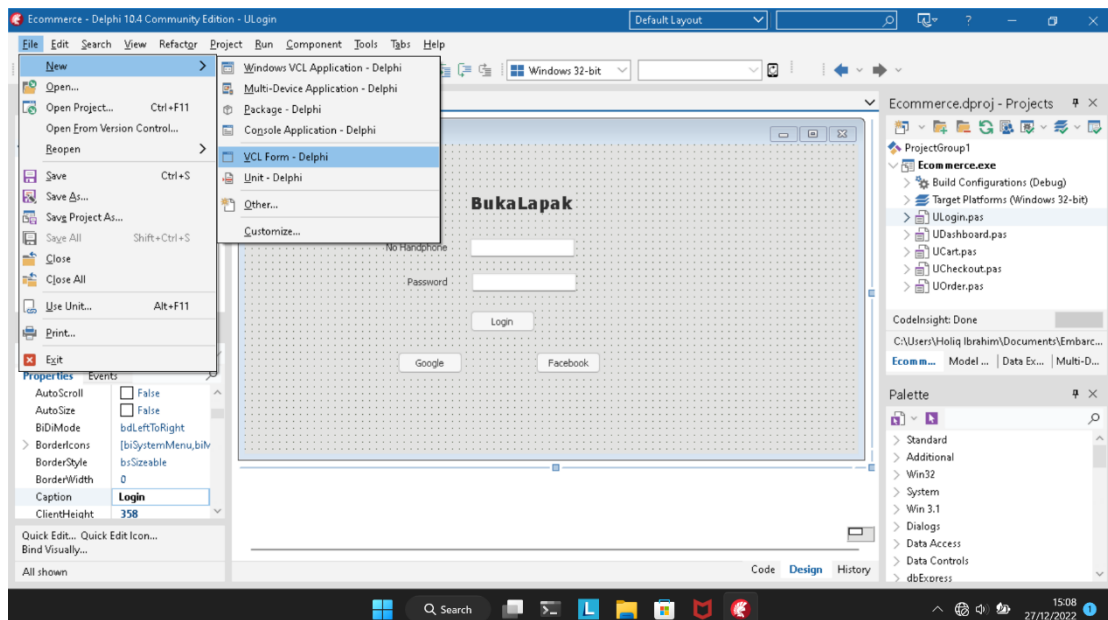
Ecommerce - Delphi 10.4 Community Edition - ULogin

Default Layout

File Edit Search View Refactor Project Run Component Tools Tabs Help

New
Open...
Open Project... Ctrl+F11
Open From Version Control...
Reopen
Save Ctrl+S
Save As...
Save Project As...
Save All Shift+Ctrl+S
Close
Close All
Use Unit... Alt+F11
Print...
Exit

Windows VCL Application - Delphi
Multi-Device Application - Delphi
Package - Delphi
Console Application - Delphi
VCL Form - Delphi
Unit - Delphi
Other...
Customize...

Windows 32-bit

BukaLapak
No Handphone
Password
Login
Google
Facebook

Properties Events

| | |
|---|---|
| AutoScroll | False |
| AutoSize | False |
| BiDiMode | bdLeftToRight |
| BorderIcons | [biSystemMenu,biM |
| BorderStyle | bsSizeable |
| BorderWidth | 0 |
| Caption | Login |
| ClientHeight | 358 |

Quick Edit... Quick Edit Icon...
Bind Visually...
All shown

Code Design History

Ecommerce.dproj - Projects
ProjectGroup1
Ecommerce.exe
Build Configurations (Debug)
Target Platforms (Windows 32-bit)
ULogin.pas
UDashboard.pas
UCart.pas
UCheckout.pas
UOrder.pas

CodeInsight: Done
C:\Users\Holiq Ibrahim\Documents\Embarc...
Ecomm... Model ... Data Ex... Multi-D...

Palette
Standard
Additional
Win32
System
Win 3.1
Dialogs
Data Access
Data Controls
dbExpress

Search
15:08
27/12/2022